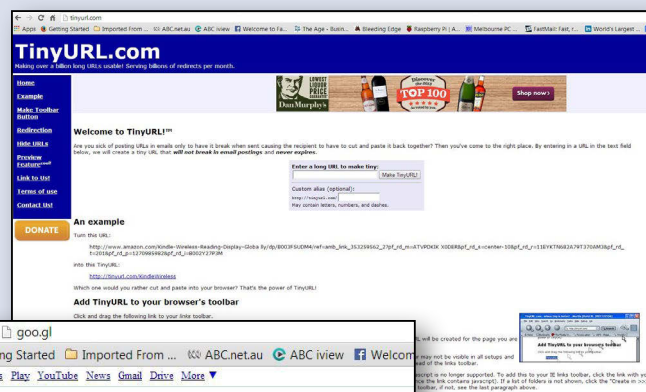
tinyurl.com

Apps Getting Started Imported From ... ABC.net.au ABC iview Welcome to Fa... The Age - Busin... Bleeding Edge Raspberry Pi | A... Melbourne PC ... FastMail: Fast, r... World's Largest ...

TinyURL.com
Making over a billion long URLs usable! Serving billions of redirects per month.

Home
Example
Make Toolbar Button
Redirection
Hide URLs
Preview Feature
Link to Us!
Terms of use
Contact Us!
DONATE

LOWEST LIQUOR PRICE GUARANTEE
Dan Murphy's
Discover the best
TOP 100
Shop now>

Welcome to TinyURL!™

Are you sick of posting URLs in emails only to have it break when sent causing the recipient to have to cut and paste it back together? Then you've come to the right place. By entering in a URL in the text field below, we will create a tiny URL that will not break in email postings and never expires.

Enter a long URL to make tiny:
Make TinyURL!
Custom alias (optional):
http://tinyurl.com/
May contain letters, numbers, and dashes.

An example

Turn this URL:

http://www.amazon.com/Kindle-Wireless-Reading-Display-Globa lly/dp/B003FSUDM4/ref=amb_link_353259562_2?pf_rd_m=ATVPDKIKX0DER&pf_rd_s=center-10&pf_rd_r=11EYKTN682A79T370AM3&pf_rd_t=201&pf_rd_p=1270985982&pf_rd_i=B002Y27P3M

into this TinyURL:

http://tinyurl.com/KindleWireless

Which one would you rather cut and paste into your browser? That's the power of TinyURL!

Add TinyURL to your browser's toolbar

Click and drag the following link to your links toolbar.

goo.gl

ng Started Imported From ... ABC.net.au ABC iview Welcom

s Play YouTube News Gmail Drive More ▼

L will be created for the page you are

may not be visible in all setups and ead of the links toolbar.

script is no longer supported. To add this to your IE links toolbar, click the link with you the link contains javascript). If a list of folders is not shown, click the "Create in >> toolbar, if not, see the last paragraph above.

Add TinyURL to your browser's toolbar